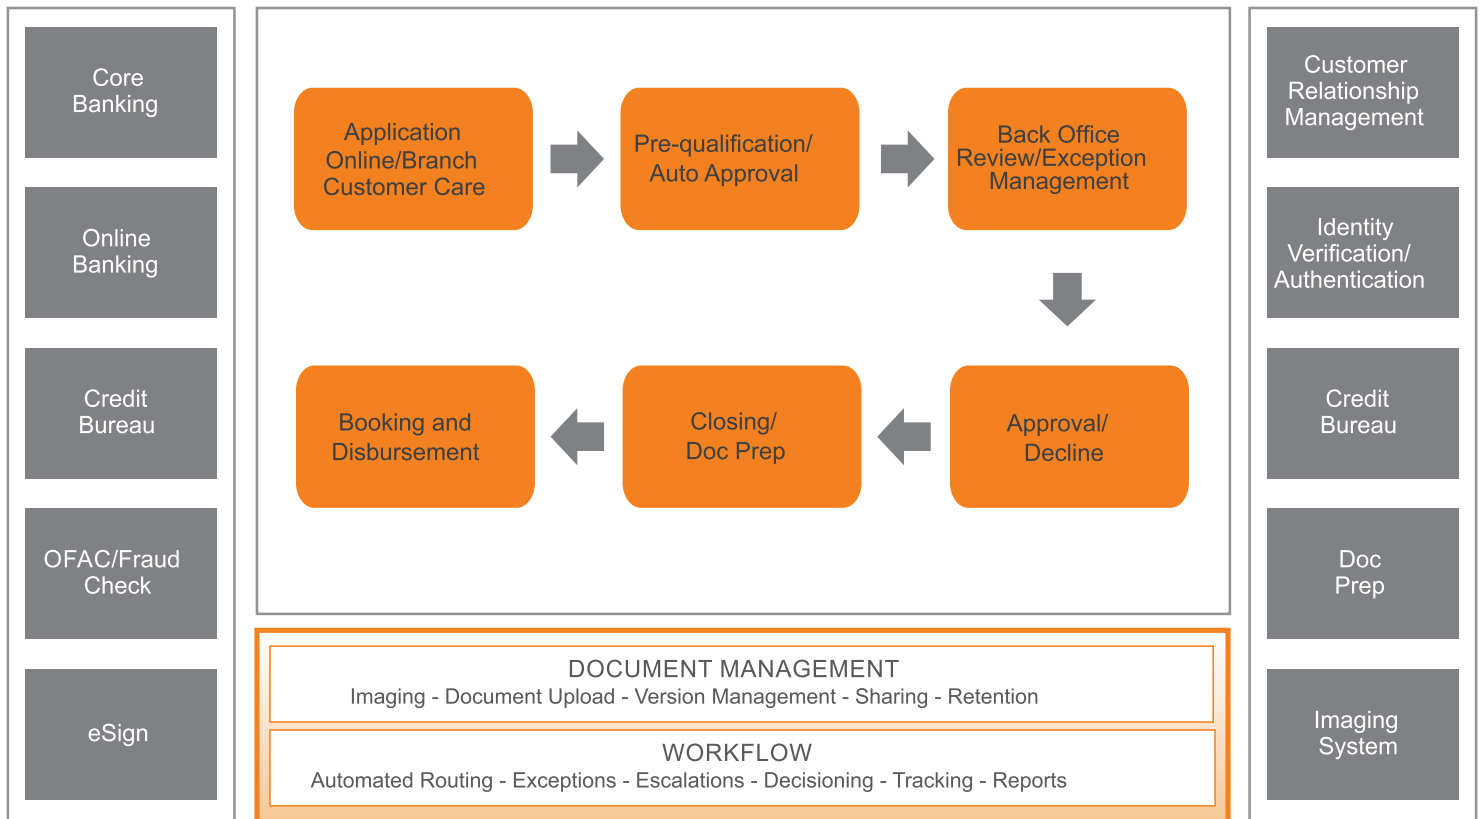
Core Banking

Online Banking

Credit Bureau

OFAC/Fraud Check

eSign

Application Online/Branch Customer Care

Pre-qualification/ Auto Approval

Back Office Review/Exception Management

Approval/ Decline

Closing/ Doc Prep

Booking and Disbursement

DOCUMENT MANAGEMENT
Imaging - Document Upload - Version Management - Sharing - Retention

WORKFLOW
Automated Routing - Exceptions - Escalations - Decisioning - Tracking - Reports

Customer Relationship Management

Identity Verification/ Authentication

Credit Bureau

Doc Prep

Imaging System